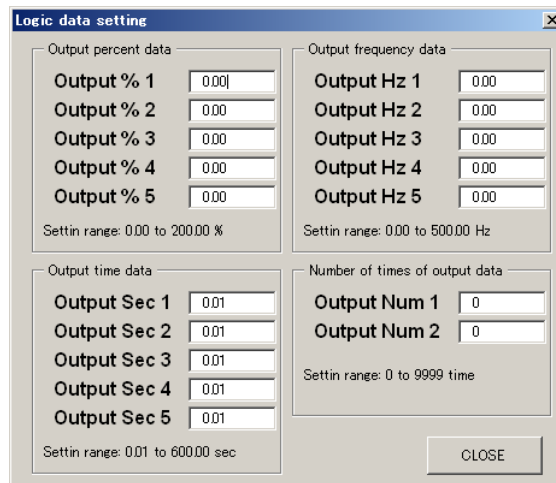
Logic data setting

Output percent data

Output % 1 0.00
Output % 2 0.00
Output % 3 0.00
Output % 4 0.00
Output % 5 0.00

Settin range: 0.00 to 200.00 %

Output frequency data

Output Hz 1 0.00
Output Hz 2 0.00
Output Hz 3 0.00
Output Hz 4 0.00
Output Hz 5 0.00

Settin range: 0.00 to 500.00 Hz

Output time data

Output Sec 1 0.01
Output Sec 2 0.01
Output Sec 3 0.01
Output Sec 4 0.01
Output Sec 5 0.01

Settin range: 0.01 to 600.00 sec

Number of times of output data

Output Num 1 0
Output Num 2 0

Settin range: 0 to 9999 time

CLOSE